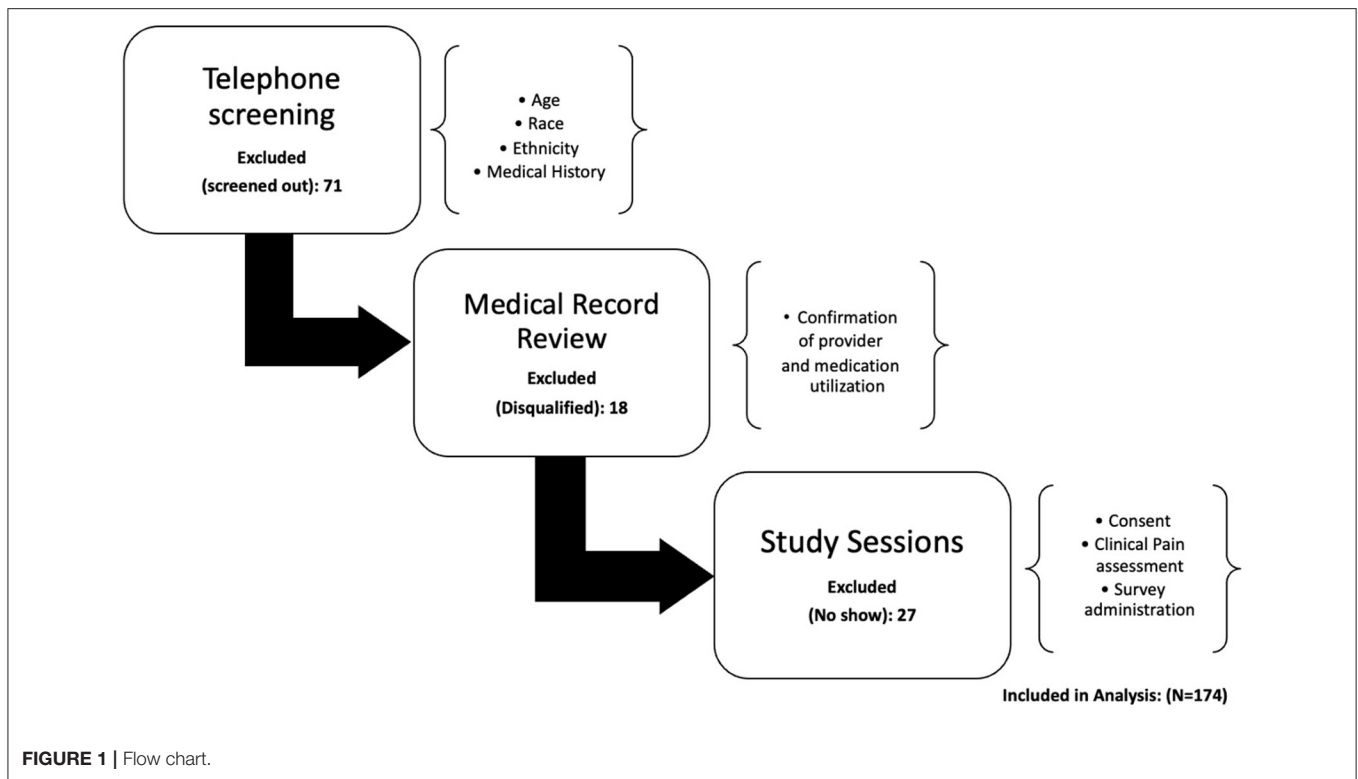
Telephone screening

Excluded

(screened out): 71

• Age
• Race
• Ethnicity
• Medical History

Medical Record Review

Excluded

(Disqualified): 18

• Confirmation of provider and medication utilization

Study Sessions

Excluded

(No show): 27

• Consent
• Clinical Pain assessment
• Survey administration

Included in Analysis: (N=174)

FIGURE 1 | Flow chart.